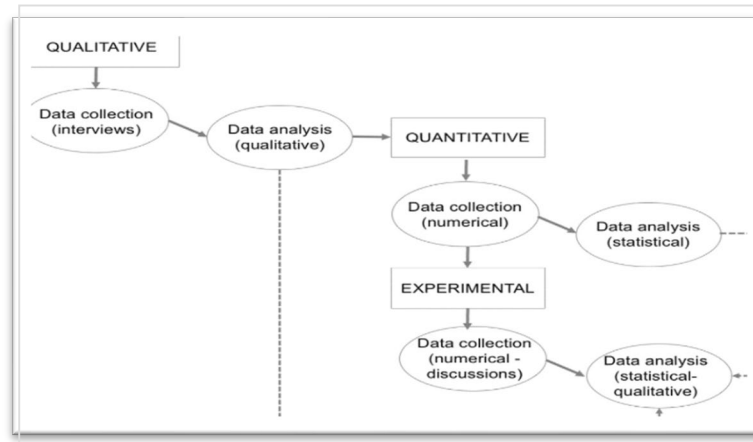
QUALITATIVE

Data collection (interviews)

Data analysis (qualitative)

QUANTITATIVE

Data collection (numerical)

Data analysis (statistical)

EXPERIMENTAL

Data collection (numerical - discussions)

Data analysis (statistical-qualitative)